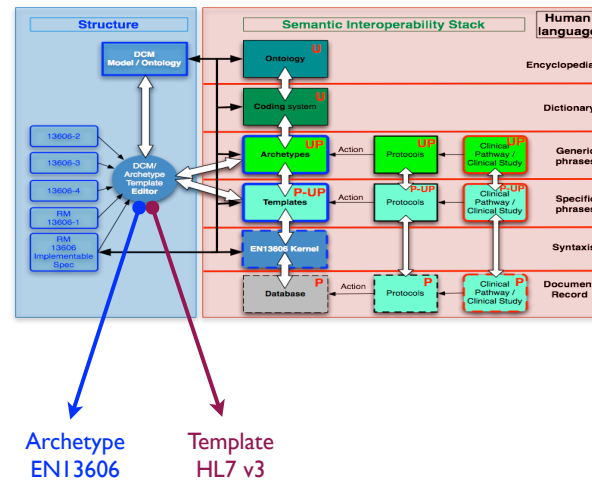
Structure

Semantic Interoperability Stack

Human language

DCM Model / Ontology

13606-2

13606-3

13606-4

RM 13606-1

RM 13606 Implementable Spec

DCM/ Archetype Template Editor

Ontology U

Encyclopedia

Coding system U

Dictionary

Archetypes UP

Action

Protocols UP

Clinical Pathway / Clinical Study UP

Generic phrases

Templates P-UP

Action

Protocols P-UP

Clinical Pathway / Clinical Study P-UP

Specific phrases

EN13606 Kernel

Syntaxis

Database P

Action

Protocols P

Clinical Pathway / Clinical Study P

Document Record

Archetype EN13606

Template HL7 v3